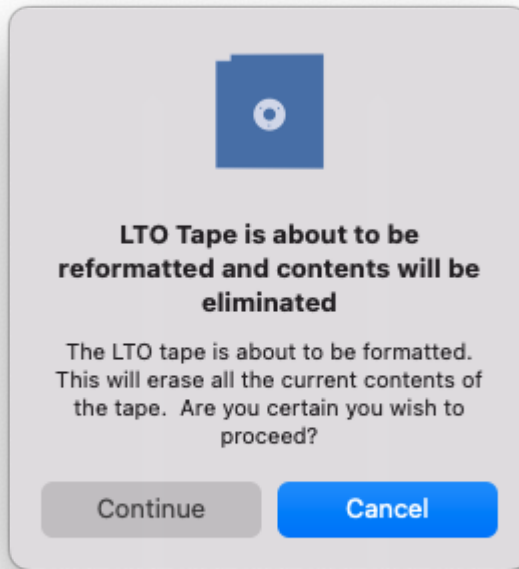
LTO Tape is about to be reformatted and contents will be eliminated

The LTO tape is about to be formatted. This will erase all the current contents of the tape.  Are you certain you wish to proceed?

Continue

Cancel